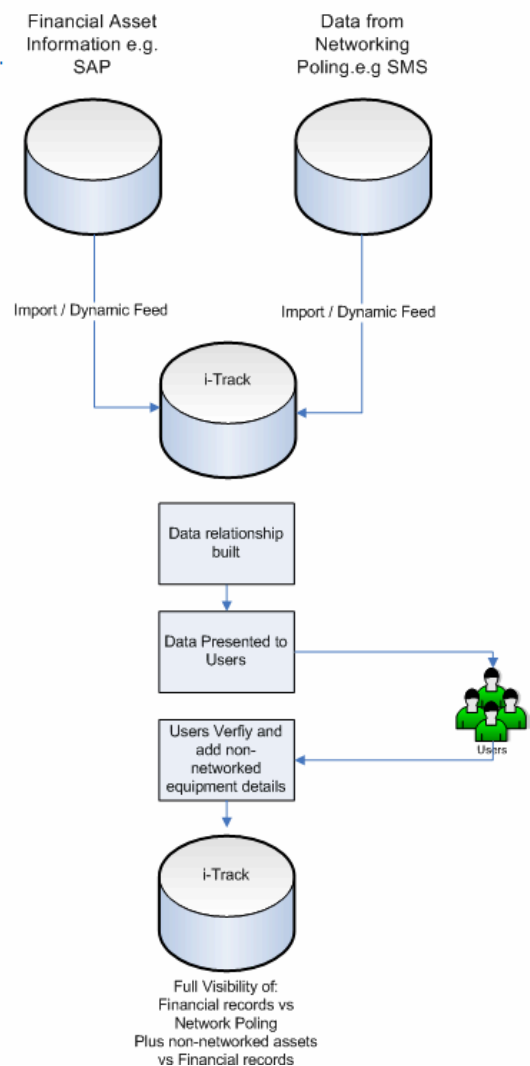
Financial Asset Information e.g. SAP

Data from Networking Poling.e.g SMS

Import / Dynamic Feed

Import / Dynamic Feed

i-Track

Data relationship built

Data Presented to Users

Users

Users Verfiy and add non-networked equipment details

i-Track

Full Visibility of:
Financial records vs Network Poling
Plus non-networked assets vs Financial records